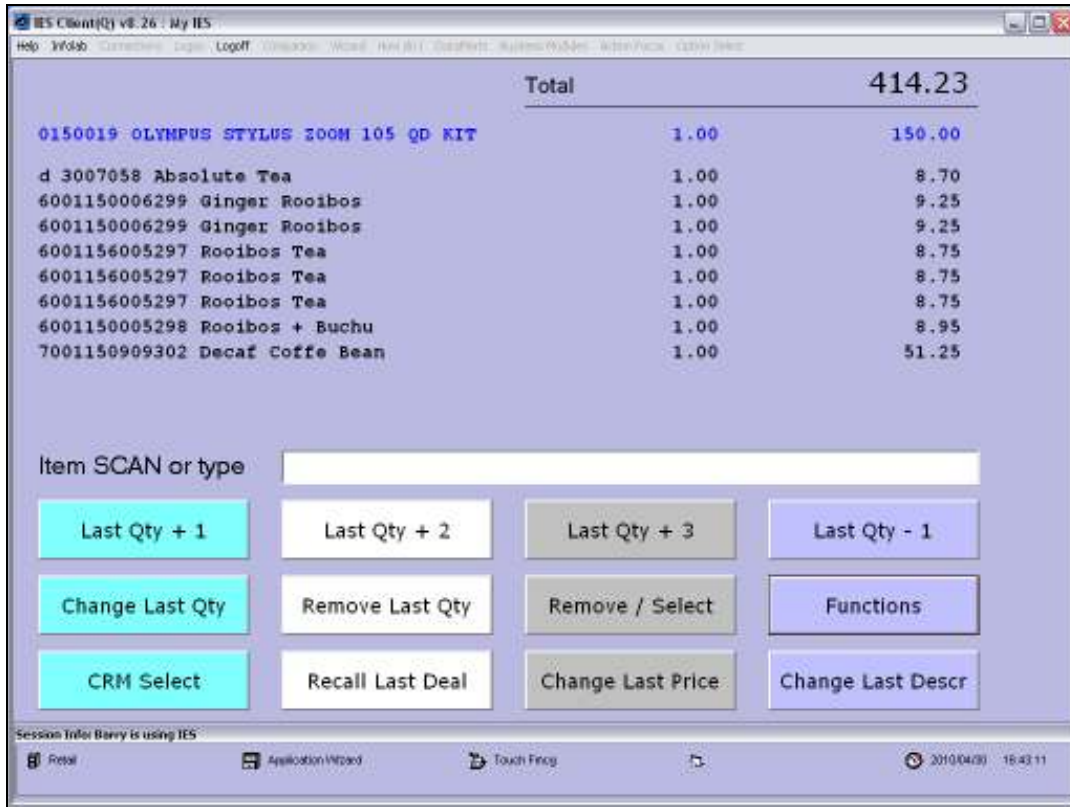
IES Client(Q) v8.26 : My IES

Help Infolab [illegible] Logoff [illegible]

Total 414.23

0150019 OLYMPUS STYLUS ZOOM 105 QD KIT 1.00 150.00

d 3007058 Absolute Tea 1.00 8.70
6001150006299 Ginger Rooibos 1.00 9.25
6001150006299 Ginger Rooibos 1.00 9.25
6001156005297 Rooibos Tea 1.00 8.75
6001156005297 Rooibos Tea 1.00 8.75
6001156005297 Rooibos Tea 1.00 8.75
6001150005298 Rooibos + Buchu 1.00 8.95
7001150909302 Decaf Coffe Bean 1.00 51.25

Item SCAN or type

Last Qty + 1
Last Qty + 2
Last Qty + 3
Last Qty - 1
Change Last Qty
Remove Last Qty
Remove / Select
Functions
CRM Select
Recall Last Deal
Change Last Price
Change Last Descr

Session Info: Barry is using IES

Retail
Application Wizard
Touch Fincg
2010/04/30 18:43:11